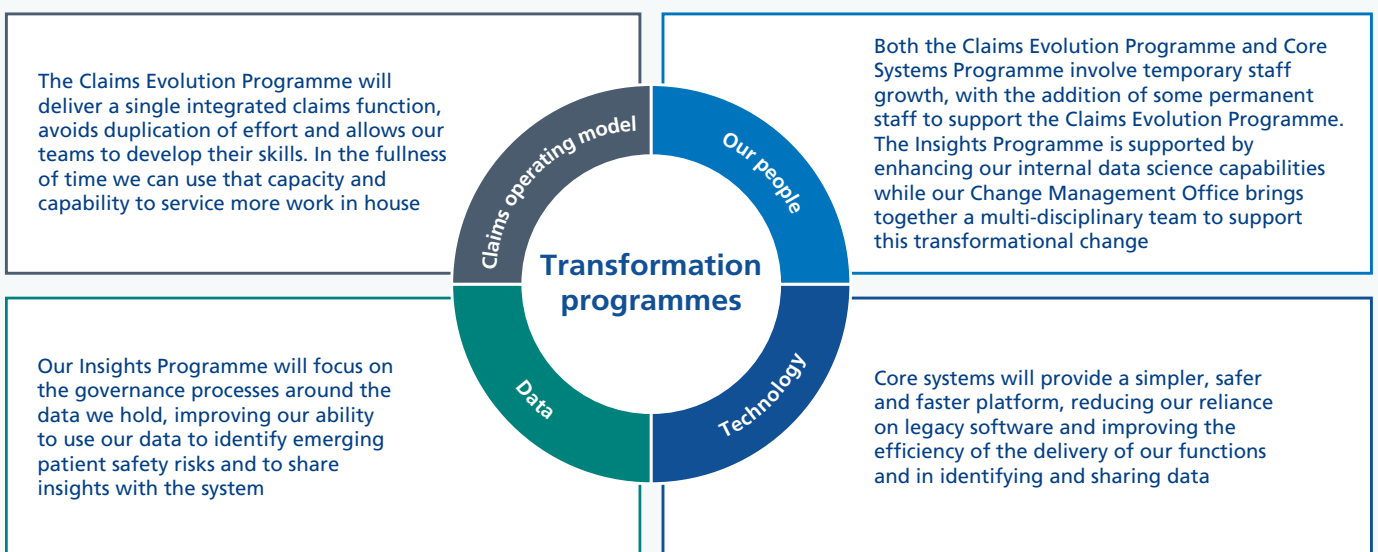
The Claims Evolution Programme will deliver a single integrated claims function, avoids duplication of effort and allows our teams to develop their skills. In the fullness of time we can use that capacity and capability to service more work in house

Claims operating model

Our people

Both the Claims Evolution Programme and Core Systems Programme involve temporary staff growth, with the addition of some permanent staff to support the Claims Evolution Programme. The Insights Programme is supported by enhancing our internal data science capabilities while our Change Management Office brings together a multi-disciplinary team to support this transformational change

Transformation programmes

Our Insights Programme will focus on the governance processes around the data we hold, improving our ability to use our data to identify emerging patient safety risks and to share insights with the system

Data

Technology

Core systems will provide a simpler, safer and faster platform, reducing our reliance on legacy software and improving the efficiency of the delivery of our functions and in identifying and sharing data